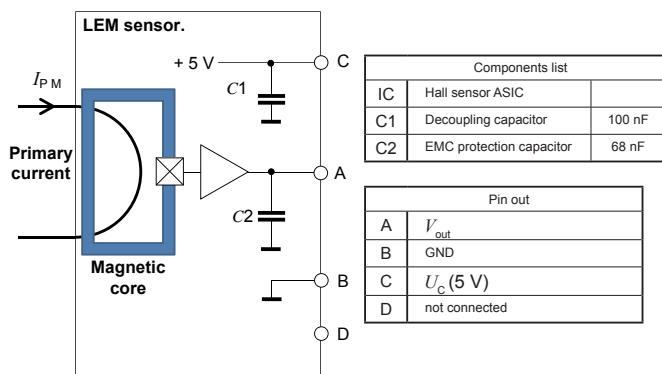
LEM sensor.

$I_{PM}$

Primary current

Magnetic core

+ 5 V

$C1$

$C2$

C

A

B

D

| Components list | | |
|---|---|---|
| IC | Hall sensor ASIC | |
| C1 | Decoupling capacitor | 100 nF |
| C2 | EMC protection capacitor | 68 nF |

| Pin out | |
|---|---|
| A | $V_{out}$ |
| B | GND |
| C | $U_C$ (5 V) |
| D | not connected |